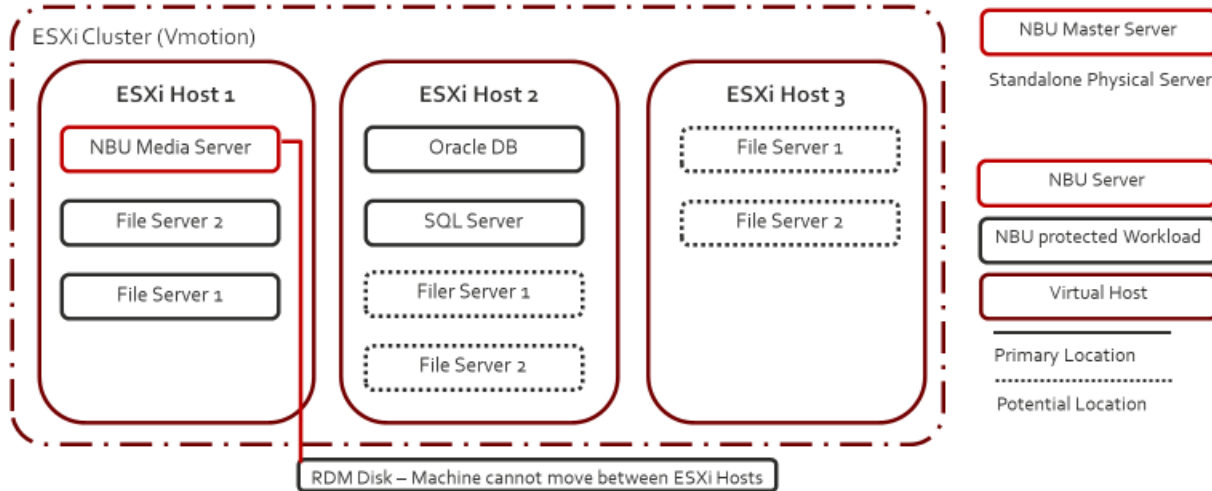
ESXi Cluster (Vmotion)

ESXi Host 1

NBU Media Server

File Server 2

File Server 1

ESXi Host 2

Oracle DB

SQL Server

Filer Server 1

File Server 2

ESXi Host 3

File Server 1

File Server 2

NBU Master Server

Standalone Physical Server

NBU Server

NBU protected Workload

Virtual Host

Primary Location

Potential Location

RDM Disk – Machine cannot move between ESXi Hosts